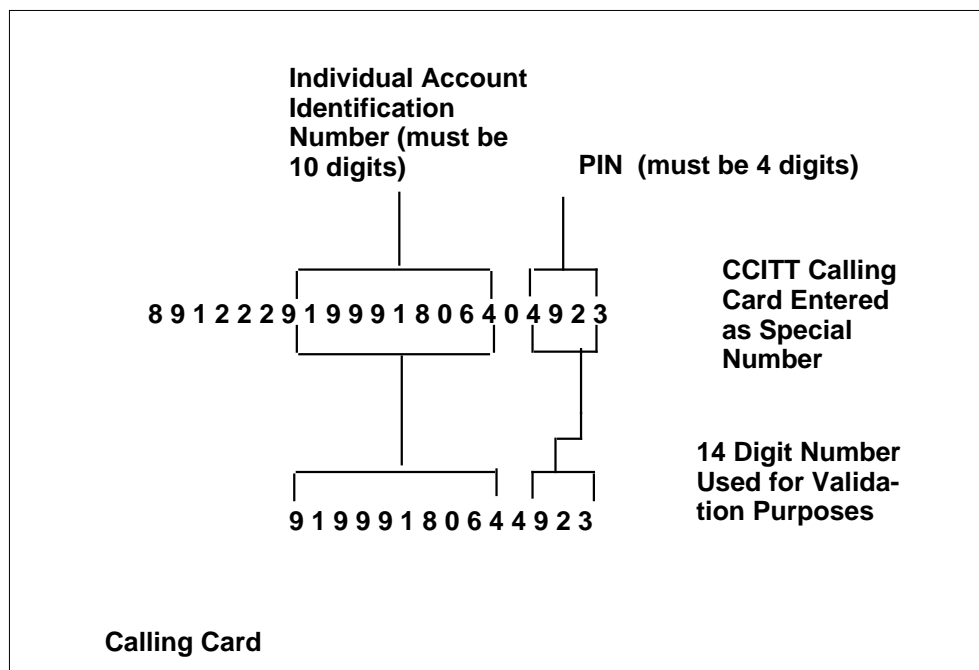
Individual Account Identification Number (must be 10 digits)

PIN (must be 4 digits)

CCITT Calling Card Entered as Special Number

8 9 1 2 2 2 9 1 9 9 9 1 8 0 6 4 0 4 9 2 3

14 Digit Number Used for Validation Purposes

9 1 9 9 9 1 8 0 6 4 4 9 2 3

Calling Card